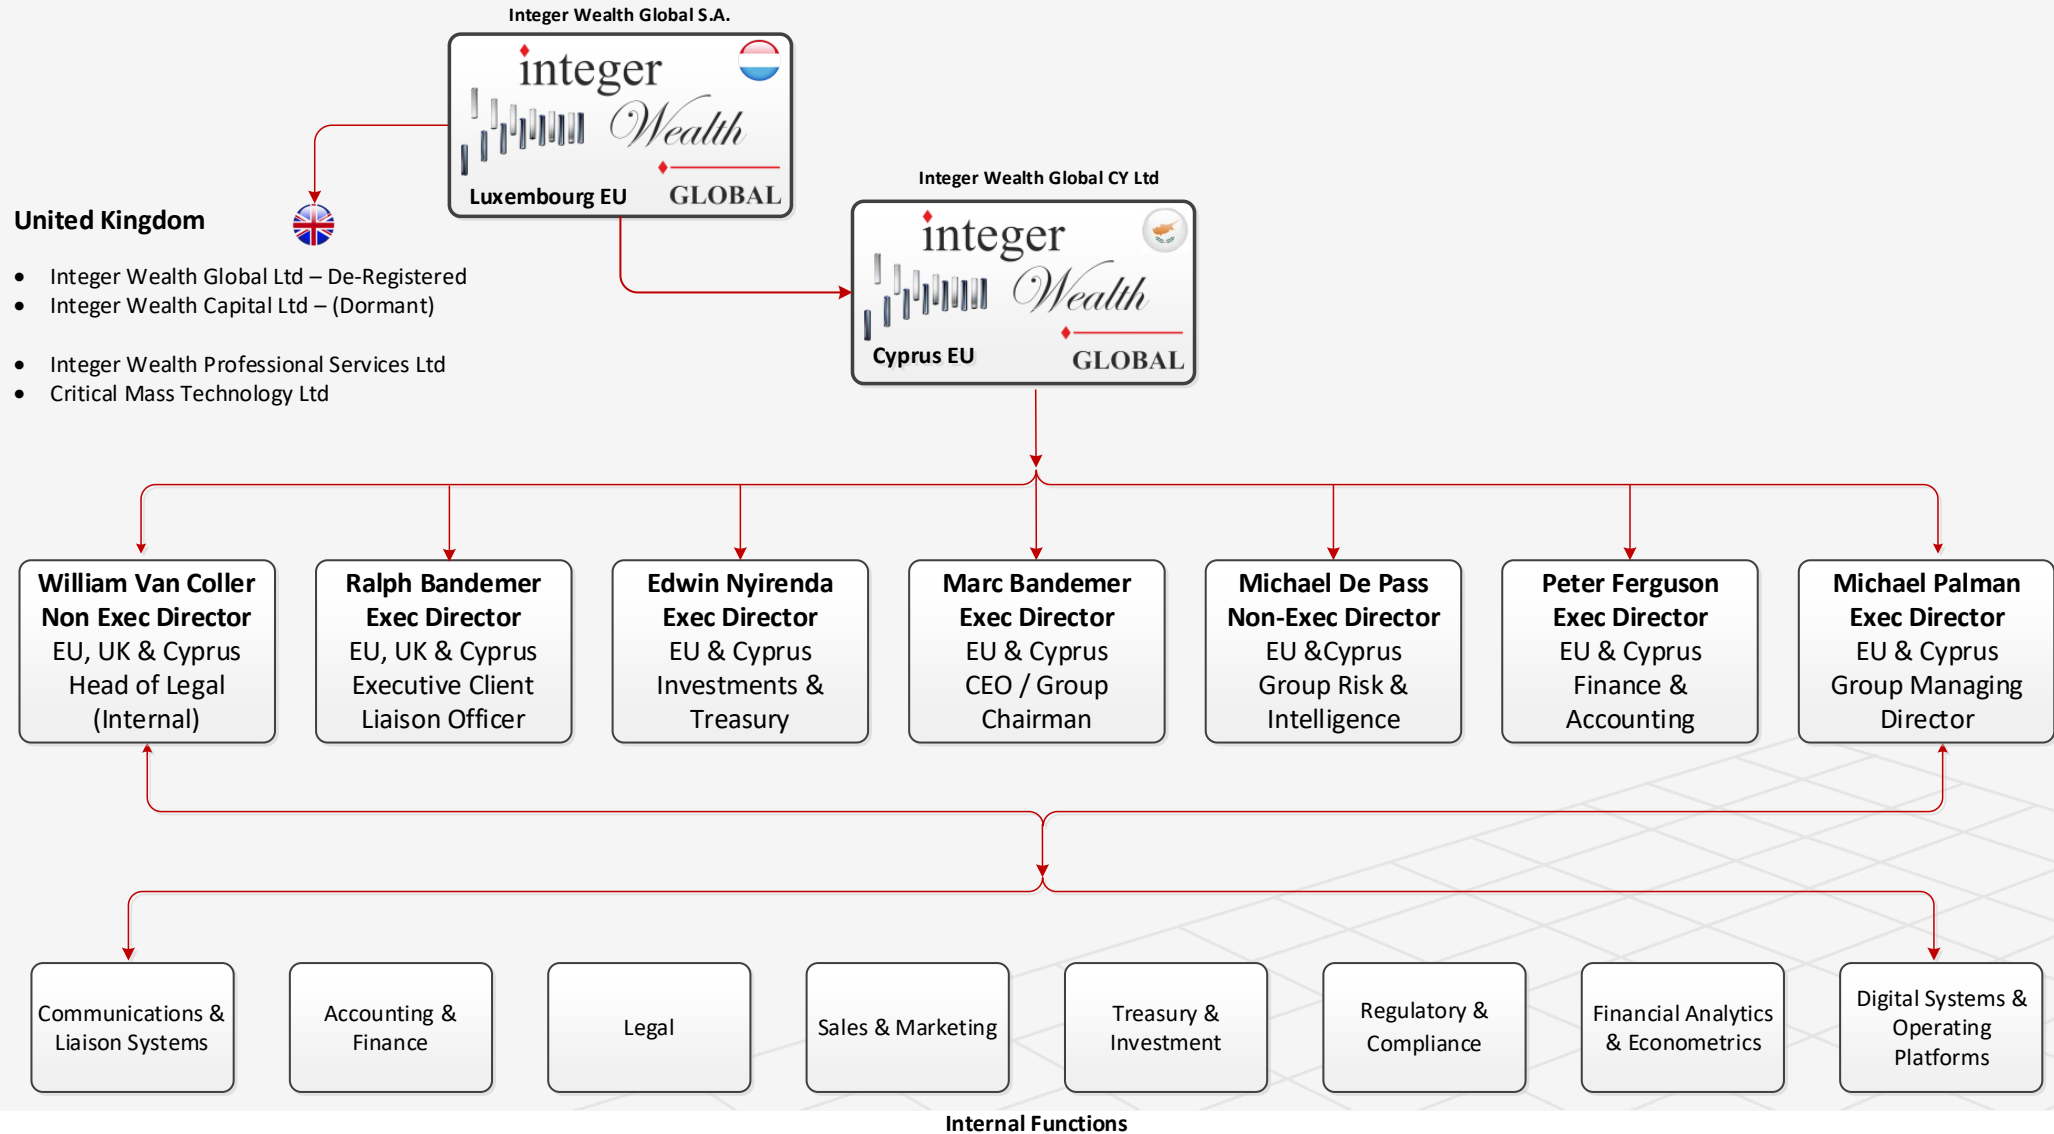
Integer Wealth Global S.A.

integer Wealth
Luxembourg EU GLOBAL

Integer Wealth Global CY Ltd

integer Wealth
Cyprus EU GLOBAL

United Kingdom

- Integer Wealth Global Ltd – De-Registered
- Integer Wealth Capital Ltd – (Dormant)

- Integer Wealth Professional Services Ltd
- Critical Mass Technology Ltd

William Van Coller
Non Exec Director
EU, UK & Cyprus
Head of Legal
(Internal)

Ralph Bandemer
Exec Director
EU, UK & Cyprus
Executive Client
Liaison Officer

Edwin Nyirenda
Exec Director
EU & Cyprus
Investments &
Treasury

Marc Bandemer
Exec Director
EU & Cyprus
CEO / Group
Chairman

Michael De Pass
Non-Exec Director
EU &Cyprus
Group Risk &
Intelligence

Peter Ferguson
Exec Director
EU & Cyprus
Finance &
Accounting

Michael Palman
Exec Director
EU & Cyprus
Group Managing
Director

Communications & Liaison Systems

Accounting & Finance

Legal

Sales & Marketing

Treasury & Investment

Regulatory & Compliance

Financial Analytics & Econometrics

Digital Systems & Operating Platforms

Internal Functions